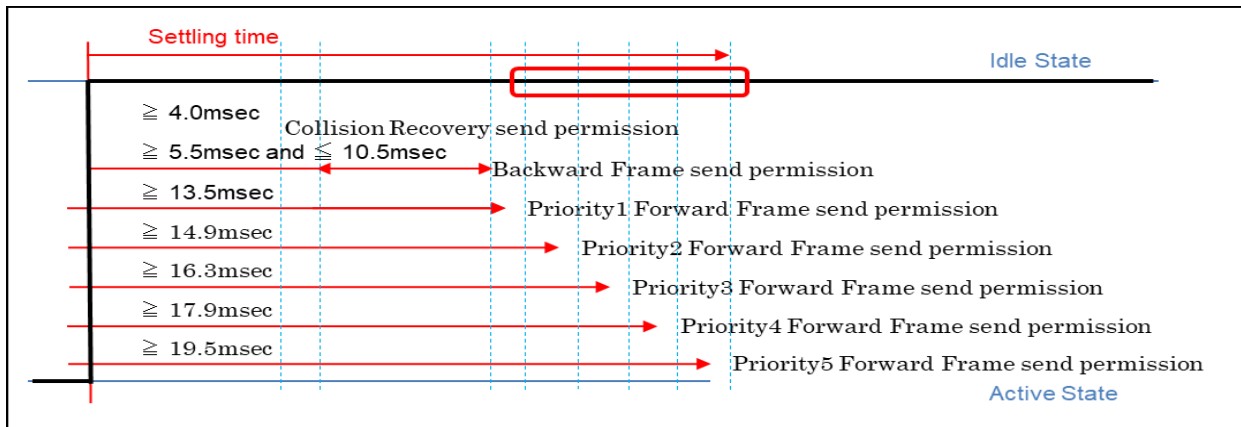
Settling time

Idle State

≧ 4.0msec

Collision Recovery send permission

≧ 5.5msec and ≦ 10.5msec

Backward Frame send permission

≧ 13.5msec

Priority1 Forward Frame send permission

≧ 14.9msec

Priority2 Forward Frame send permission

≧ 16.3msec

Priority3 Forward Frame send permission

≧ 17.9msec

Priority4 Forward Frame send permission

≧ 19.5msec

Priority5 Forward Frame send permission

Active State